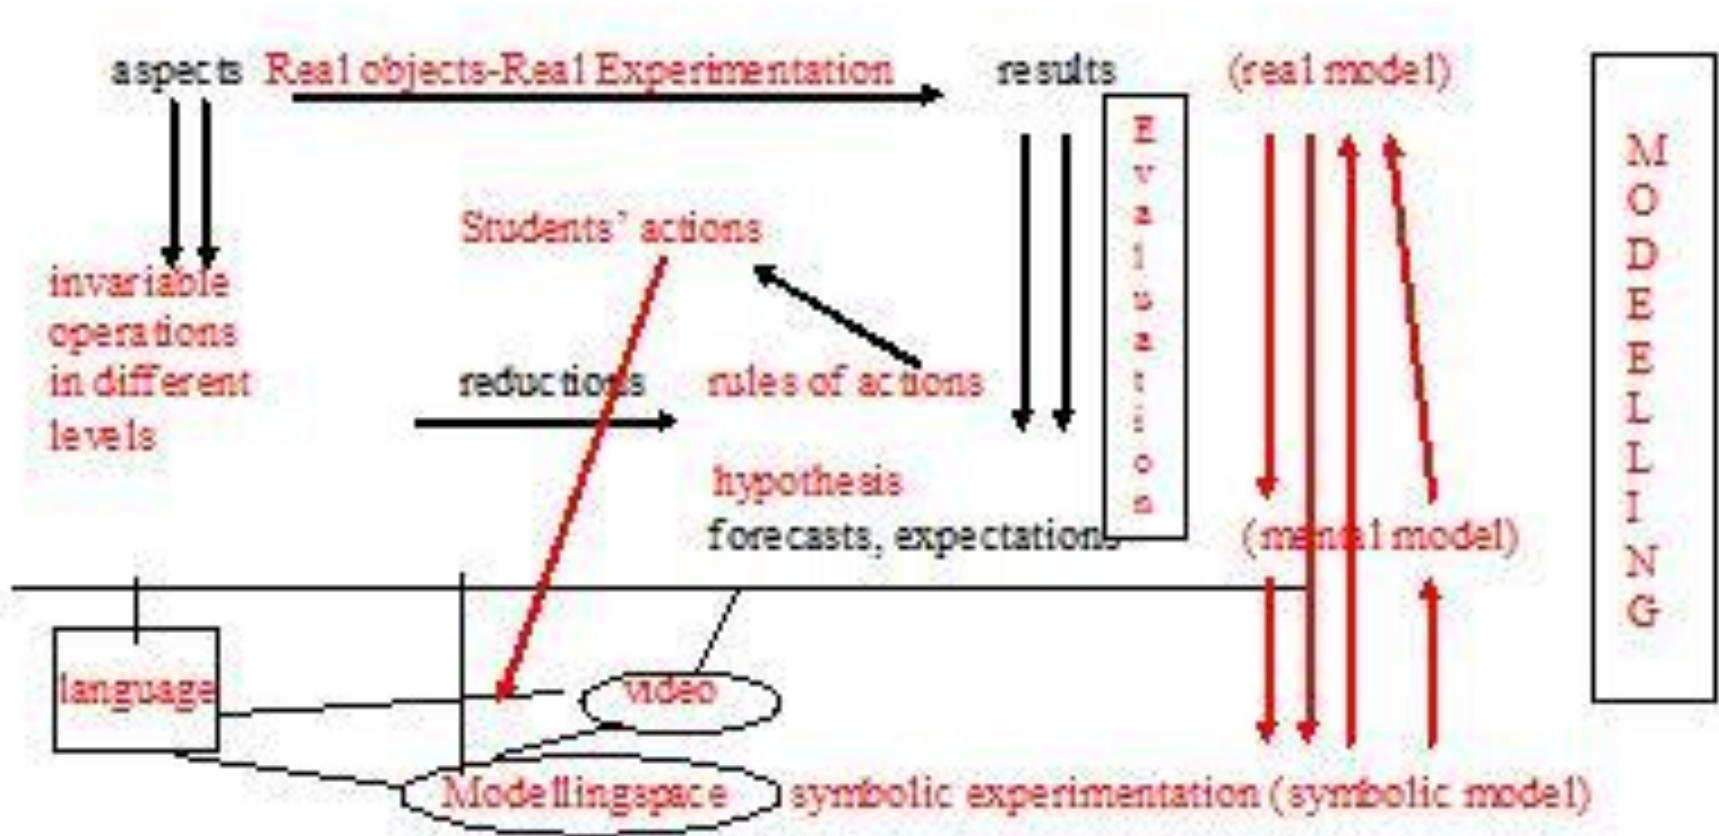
aspects Real objects-Real Experimentation results (real model)

MODELLING

Evaluation

Students' actions

invariable operations in different levels

reductions rules of actions

hypothesis

forecasts, expectations

(mental model)

language

video

Modellingspace symbolic experimentation (symbolic model)